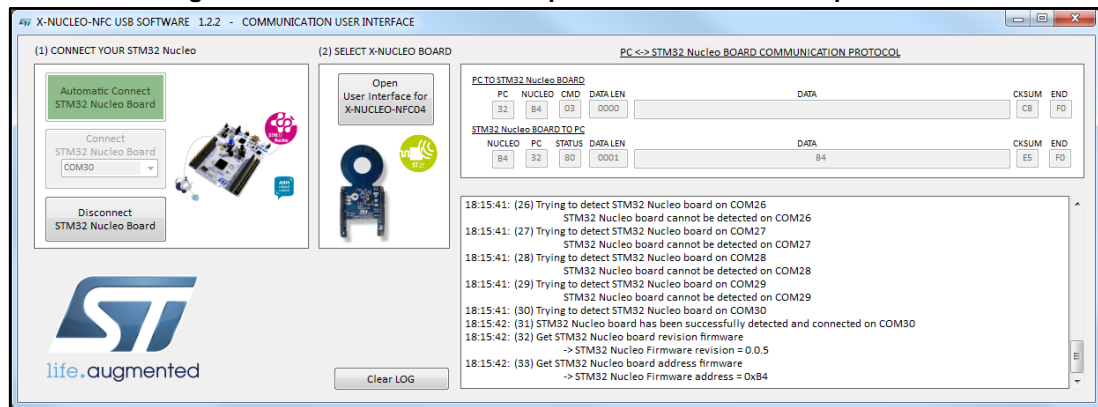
X-NUCLEO-NFC USB SOFTWARE 1.2.2 - COMMUNICATION USER INTERFACE

(1) CONNECT YOUR STM32 Nucleo

Automatic Connect STM32 Nucleo Board

Connect STM32 Nucleo Board

COM30

Disconnect STM32 Nucleo Board

life.augmented

(2) SELECT X-NUCLEO BOARD

Open User Interface for X-NUCLEO-NFC04

Clear LOG

PC <-> STM32 Nucleo BOARD COMMUNICATION PROTOCOL

PC TO STM32 Nucleo BOARD

| PC | NUCLEO | CMD | DATA LEN | DATA | CKSUM | END |
|---|---|---|---|---|---|---|
| 32 | B4 | 03 | 0000 | | CB | F0 |

STM32 Nucleo BOARD TO PC

| NUCLEO | PC | STATUS | DATA LEN | DATA | CKSUM | END |
|---|---|---|---|---|---|---|
| B4 | 32 | 80 | 0001 | B4 | E5 | F0 |

18:15:41: (26) Trying to detect STM32 Nucleo board on COM26
STM32 Nucleo board cannot be detected on COM26
18:15:41: (27) Trying to detect STM32 Nucleo board on COM27
STM32 Nucleo board cannot be detected on COM27
18:15:41: (28) Trying to detect STM32 Nucleo board on COM28
STM32 Nucleo board cannot be detected on COM28
18:15:41: (29) Trying to detect STM32 Nucleo board on COM29
STM32 Nucleo board cannot be detected on COM29
18:15:41: (30) Trying to detect STM32 Nucleo board on COM30
18:15:42: (31) STM32 Nucleo board has been successfully detected and connected on COM30
18:15:42: (32) Get STM32 Nucleo board revision firmware
-> STM32 Nucleo Firmware revision = 0.0.5
18:15:42: (33) Get STM32 Nucleo board address firmware
-> STM32 Nucleo Firmware address = 0xB4